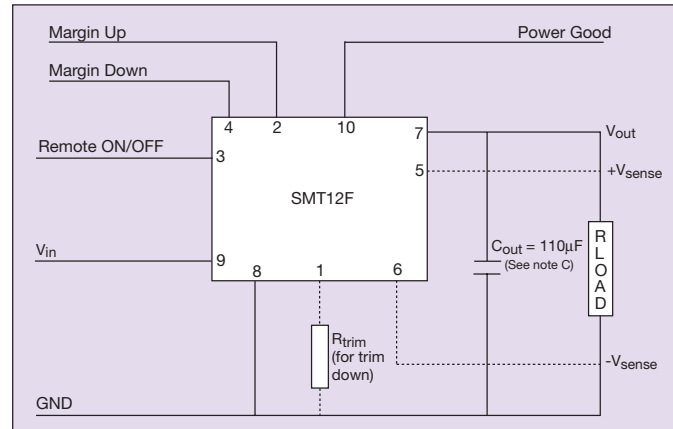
Margin Up

Power Good

Margin Down

4 2 10 7

$V_{out}$

Remote ON/OFF

3

5

$+V_{sense}$

SMT12F

$V_{in}$

9

8 1 6

$C_{out} = 110\mu F$
(See note C)

R
L
O
A
D

$R_{trim}$
(for trim down)

$-V_{sense}$

GND